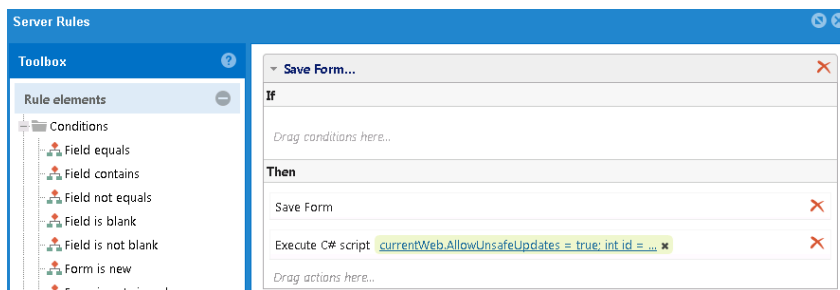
Server Rules

Toolbox

Rule elements

Conditions

Field equals

Field contains

Field not equals

Field is blank

Field is not blank

Form is new

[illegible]

Save Form...

If

Drag conditions here...

Then

Save Form

Execute C# script currentWeb.AllowUnsafeUpdates = true; int id = ...

Drag actions here...